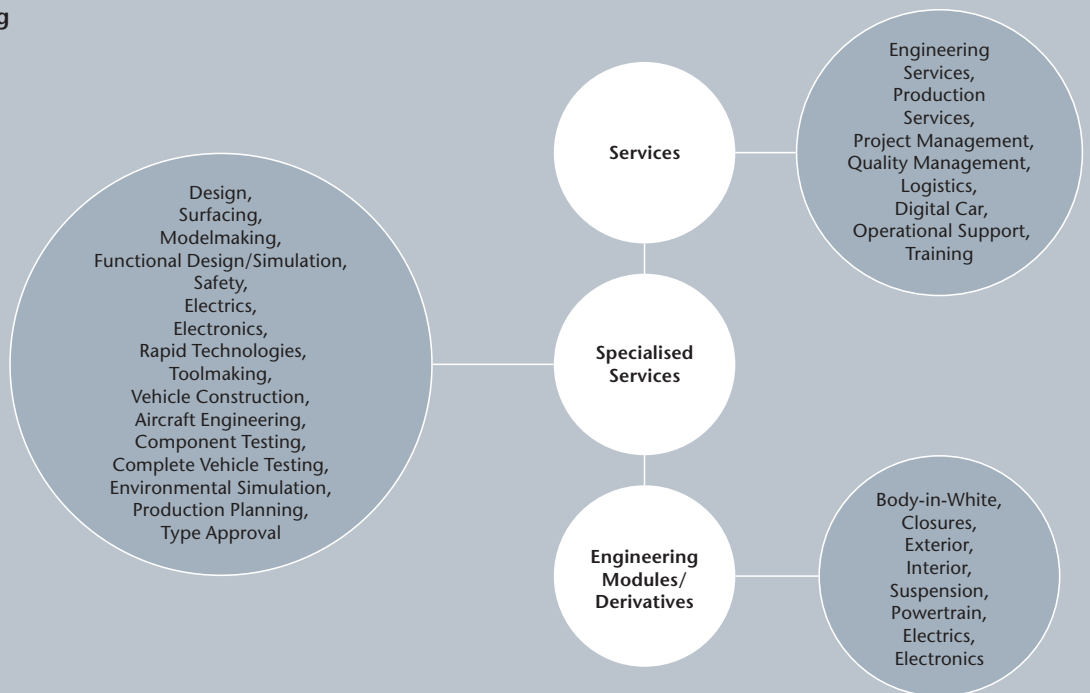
g

Services

Engineering Services, Production Services, Project Management, Quality Management, Logistics, Digital Car, Operational Support, Training

Design, Surfacing, Modelmaking, Functional Design/Simulation, Safety, Electrics, Electronics, Rapid Technologies, Toolmaking, Vehicle Construction, Aircraft Engineering, Component Testing, Complete Vehicle Testing, Environmental Simulation, Production Planning, Type Approval

Specialised Services

Engineering Modules/ Derivatives

Body-in-White, Closures, Exterior, Interior, Suspension, Powertrain, Electrics, Electronics